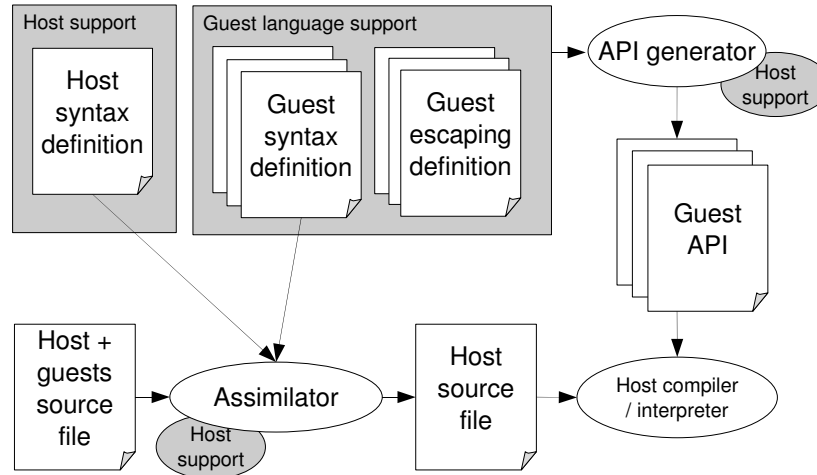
Host support

Host syntax definition

Guest language support

Guest syntax definition

Guest escaping definition

API generator

Host support

Guest API

Host + guests source file

Assimilator

Host support

Host source file

Host compiler / interpreter